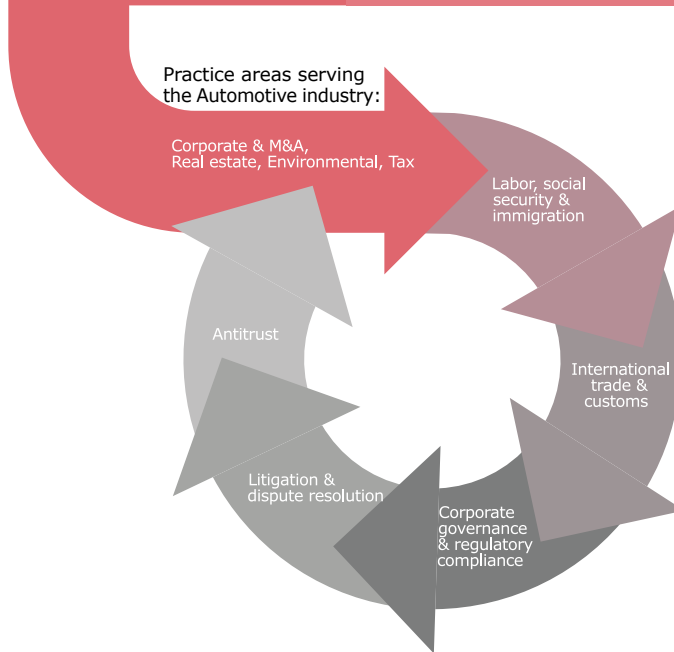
Practice areas serving the Automotive industry:

Corporate & M&A, Real estate, Environmental, Tax

Labor, social security & immigration

International trade & customs

Corporate governance & regulatory compliance

Litigation & dispute resolution

Antitrust